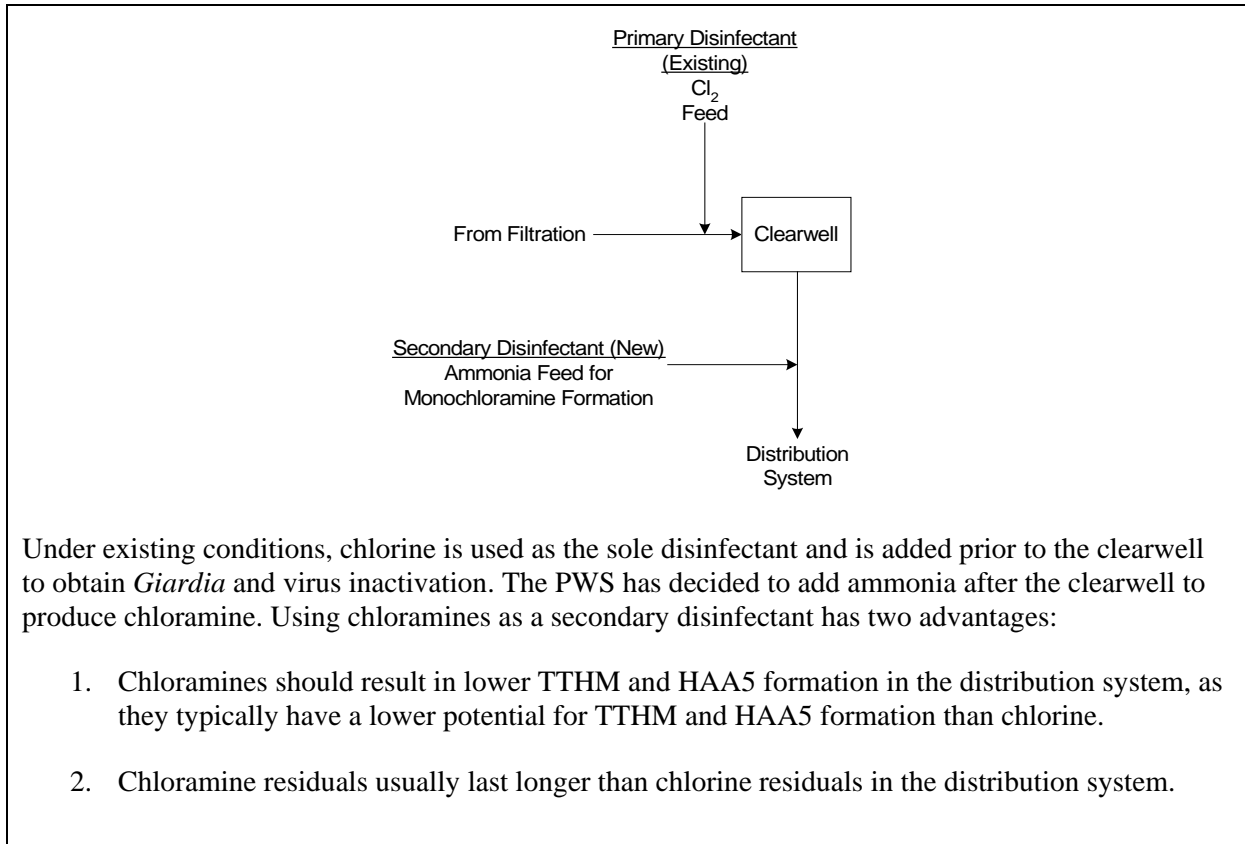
Primary Disinfectant (Existing)
$Cl_2$
Feed

From Filtration

Clearwell

Secondary Disinfectant (New)
Ammonia Feed for Monochloramine Formation

Distribution System

Under existing conditions, chlorine is used as the sole disinfectant and is added prior to the clearwell to obtain *Giardia* and virus inactivation. The PWS has decided to add ammonia after the clearwell to produce chloramine. Using chloramines as a secondary disinfectant has two advantages:

1. Chloramines should result in lower TTHM and HAA5 formation in the distribution system, as they typically have a lower potential for TTHM and HAA5 formation than chlorine.

2. Chloramine residuals usually last longer than chlorine residuals in the distribution system.